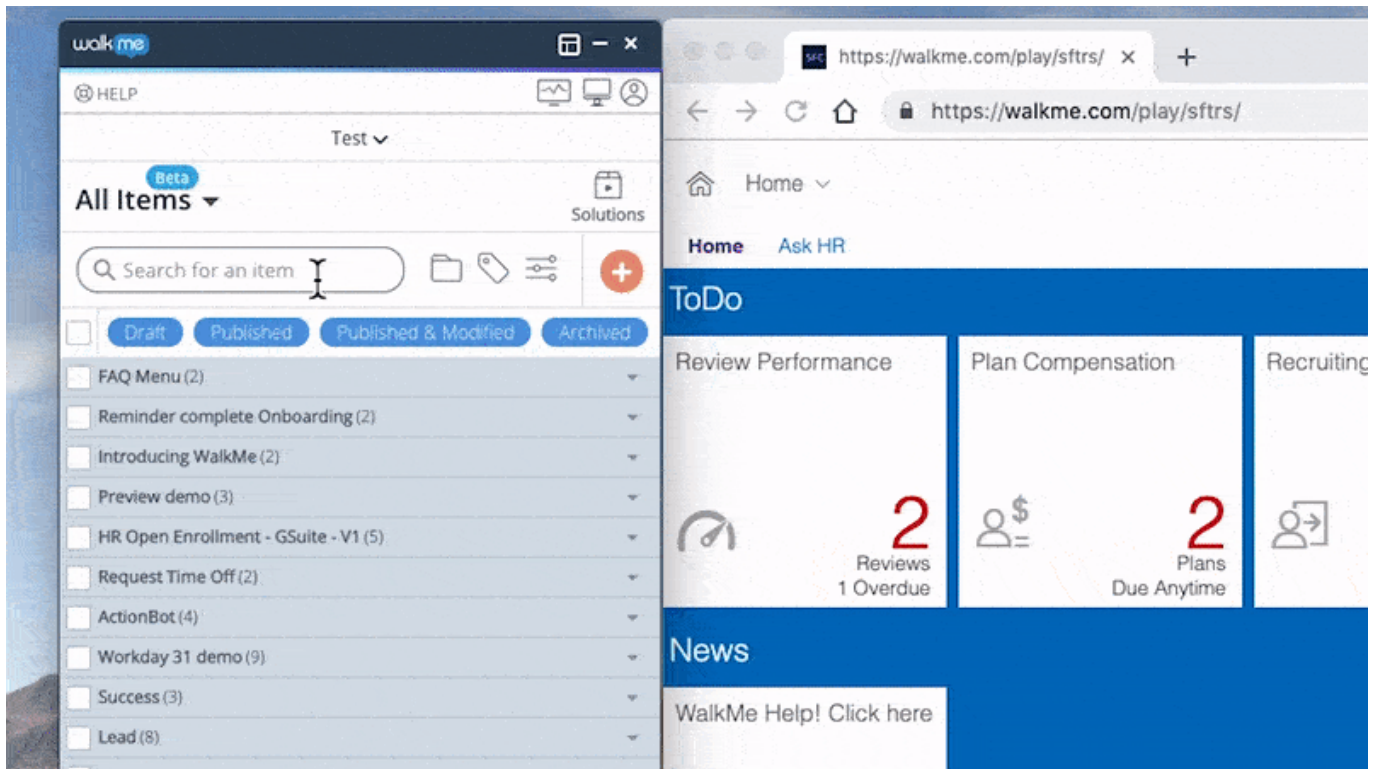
walkme

HELP

Test

Beta
All Items

Solutions

Search for an item

Draft Published Published & Modified Archived

FAQ Menu (2)
Reminder complete Onboarding (2)
Introducing WalkMe (2)
Preview demo (3)
HR Open Enrollment - GSuite - V1 (5)
Request Time Off (2)
ActionBot (4)
Workday 31 demo (9)
Success (3)
Lead (8)

SFC https://walkme.com/play/sftrs/ × +

https://walkme.com/play/sftrs/

Home

Home Ask HR

ToDo

Review Performance
2
Reviews
1 Overdue

Plan Compensation
2
Plans
Due Anytime

Recruiting

News

WalkMe Help! Click here